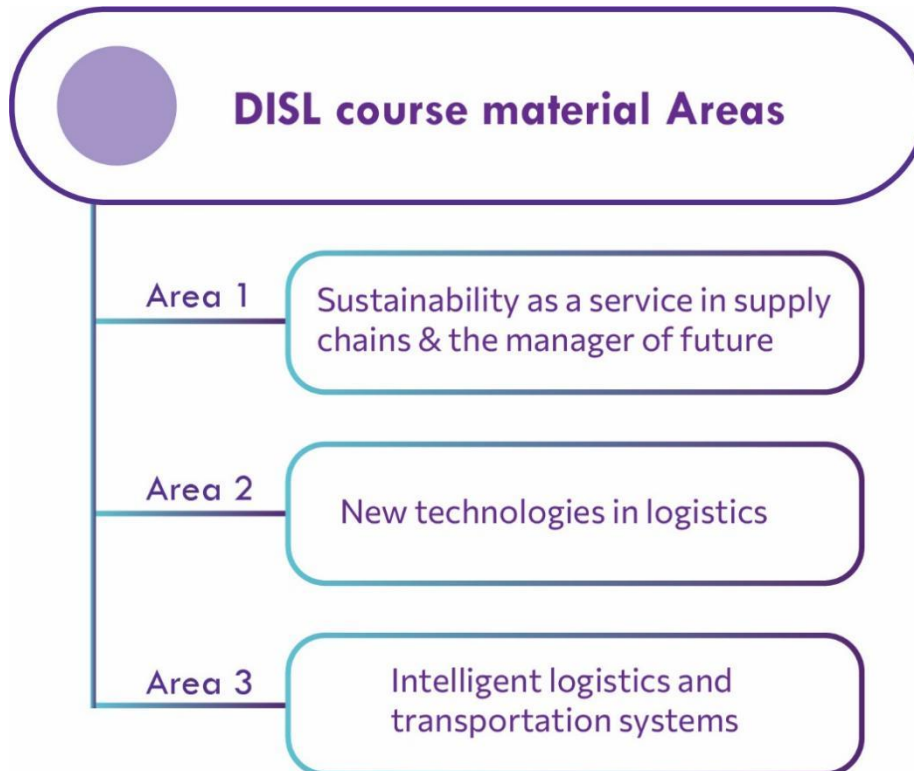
DISL course material Areas

Area 1

Sustainability as a service in supply chains & the manager of future

Area 2

New technologies in logistics

Area 3

Intelligent logistics and transportation systems